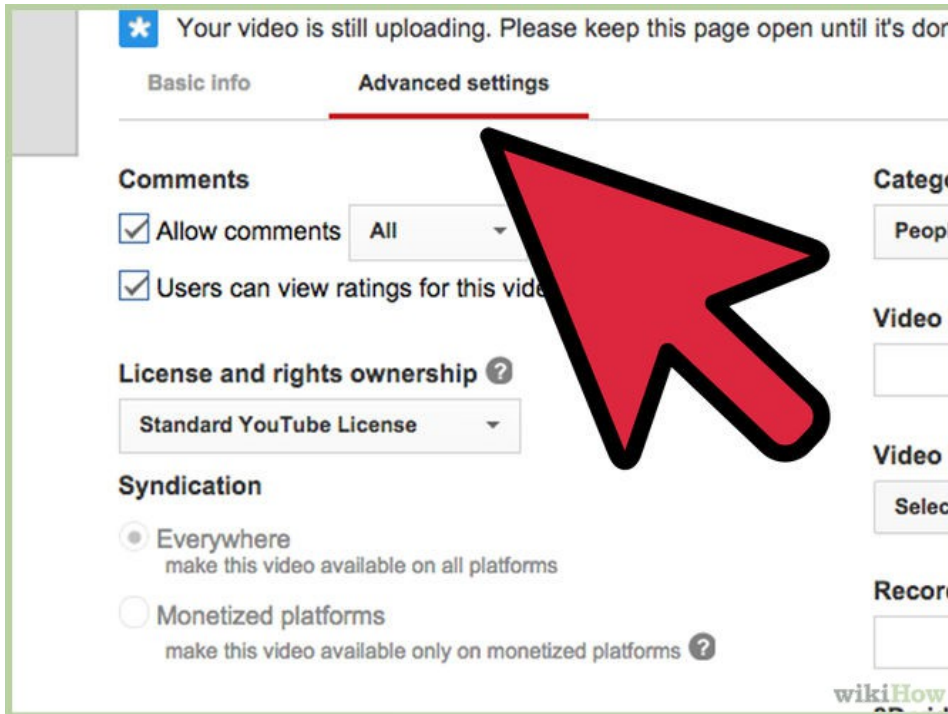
Your video is still uploading. Please keep this page open until it's dor

Basic info

Advanced settings

Comments

Allow comments All

Users can view ratings for this vide

License and rights ownership

Standard YouTube License

Syndication

Everywhere
make this video available on all platforms

Monetized platforms
make this video available only on monetized platforms

Catego

Peopl

Video

Video

Selec

Recor

wikiHow